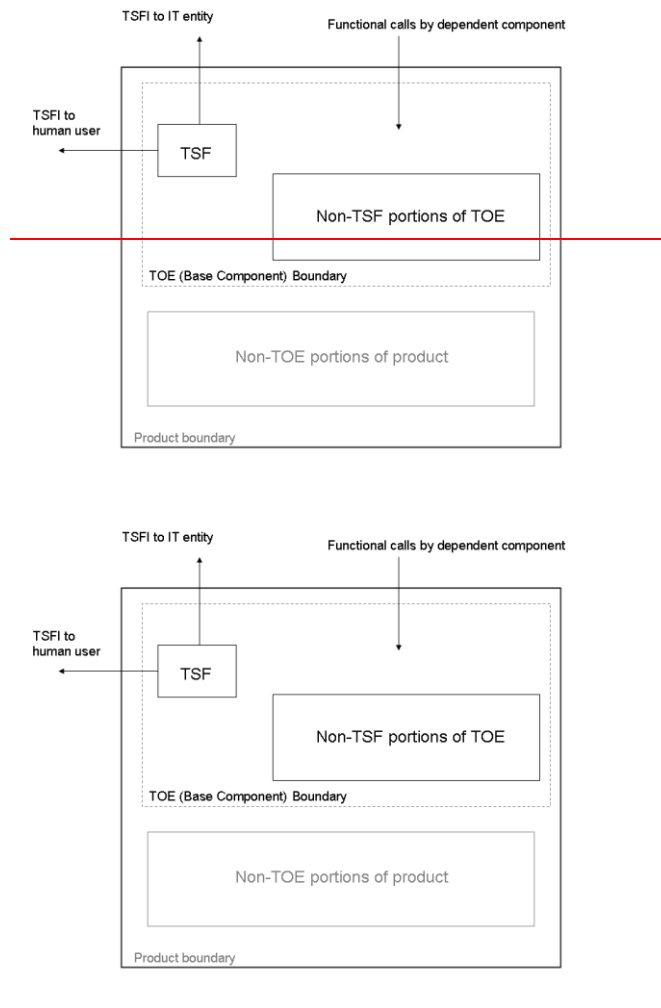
TSFI to IT entity

Functional calls by dependent component

TSFI to human user

TSF

Non-TSF portions of TOE

TOE (Base Component) Boundary

Non-TOE portions of product

Product boundary

TSFI to IT entity

Functional calls by dependent component

TSFI to human user

TSF

Non-TSF portions of TOE

TOE (Base Component) Boundary

Non-TOE portions of product

Product boundary